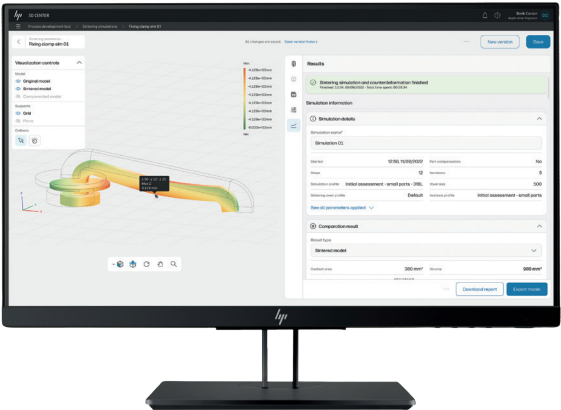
3D CENTER

Fixing clamp sim 01

All changes are saved

New version

Save

Visualization controls

Model

Original model

Sintered model

Compensated model

Supports

Grid

Results

Sintering simulation and counterdeformation finished

Simulation information

Simulation details

Simulation name*

Simulation 01

Started

12:59, 11/09/2022

Part compensation

No

Steps

12

Iterations

5

Simulation profile

Initial assessment - small parts - 316L

Seed size

500

Sintering oven profile

Default

Iteration profile

Initial assessment - small parts

See all parameters applied

Comparison result

Result type

Sintered model

300 mm²

Volume

986 mm³

Download report

Export model